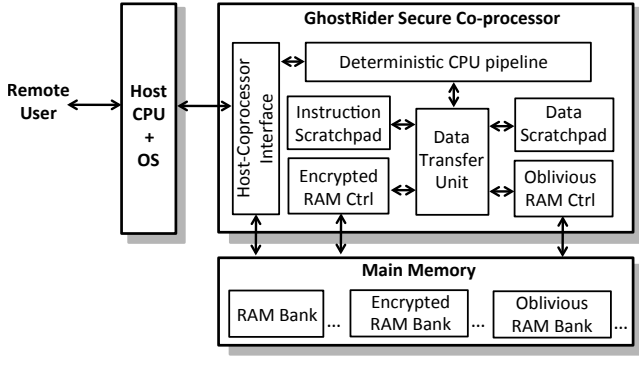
Remote User

Host CPU + OS

GhostRider Secure Co-processor

Host-Coprocessor Interface

Deterministic CPU pipeline

Instruction Scratchpad

Data Transfer Unit

Data Scratchpad

Encrypted RAM Ctrl

Oblivious RAM Ctrl

Main Memory

RAM Bank ...

Encrypted RAM Bank ...

Oblivious RAM Bank ...